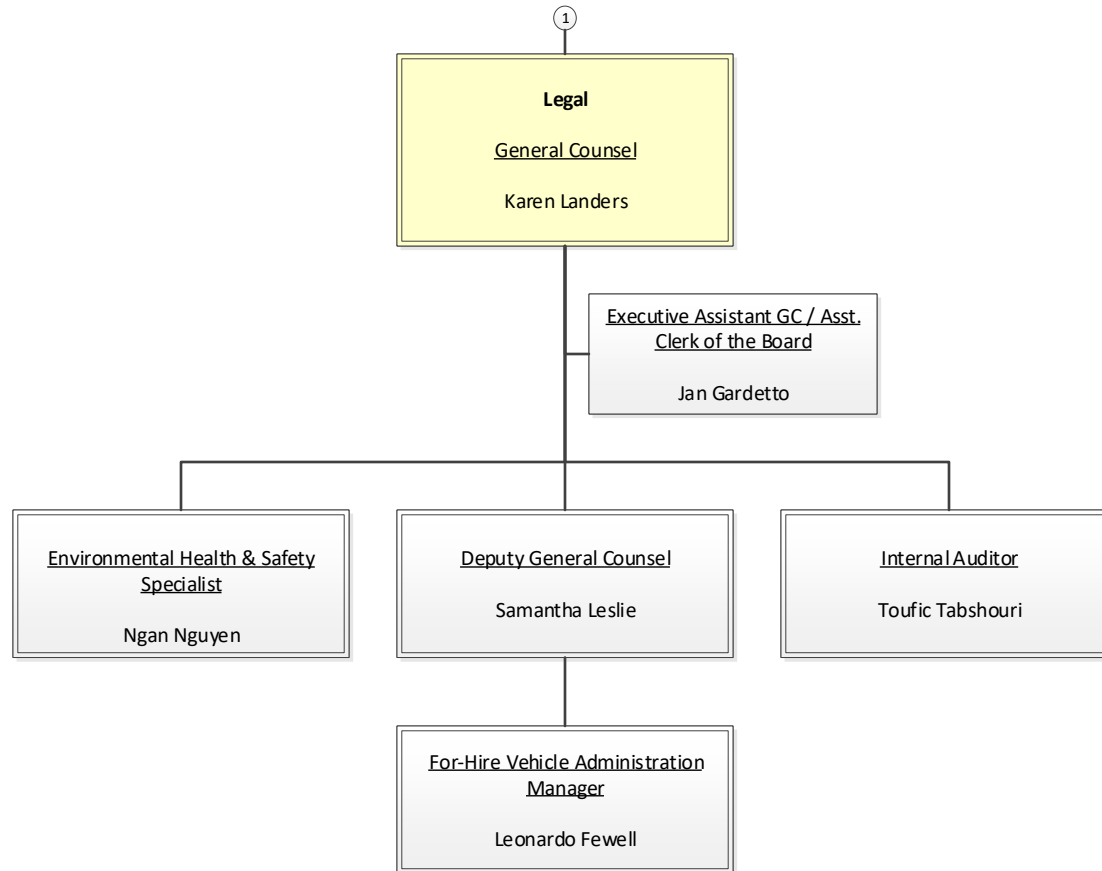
1

**Legal**

General Counsel

Karen Landers

Executive Assistant GC / Asst. Clerk of the Board

Jan Gardetto

Environmental Health & Safety Specialist

Ngan Nguyen

Deputy General Counsel

Samantha Leslie

Internal Auditor

Toufic Tabshouri

For-Hire Vehicle Administration Manager

Leonardo Fewell